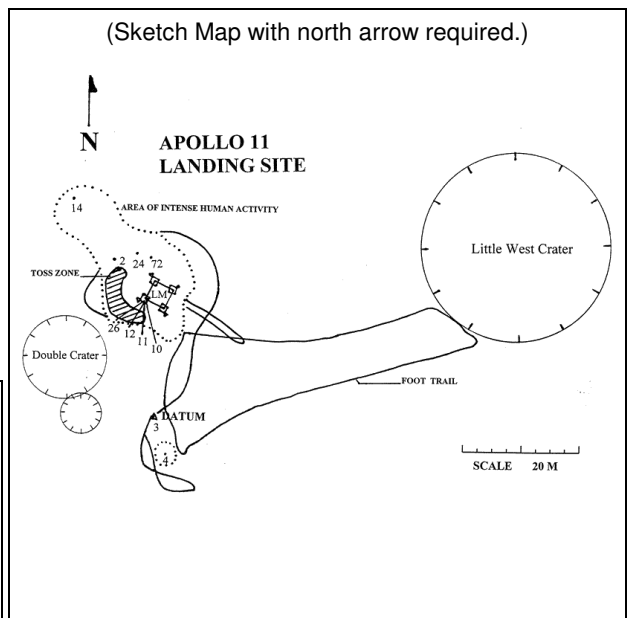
(Sketch Map with north arrow required.)

N

APOLLO 11
LANDING SITE

14

AREA OF INTENSE HUMAN ACTIVITY

Little West Crater

TOSS ZONE

2

24

72

LM

26

12

11

10

Double Crater

FOOT TRAIL

DATUM

3

4

SCALE 20 M